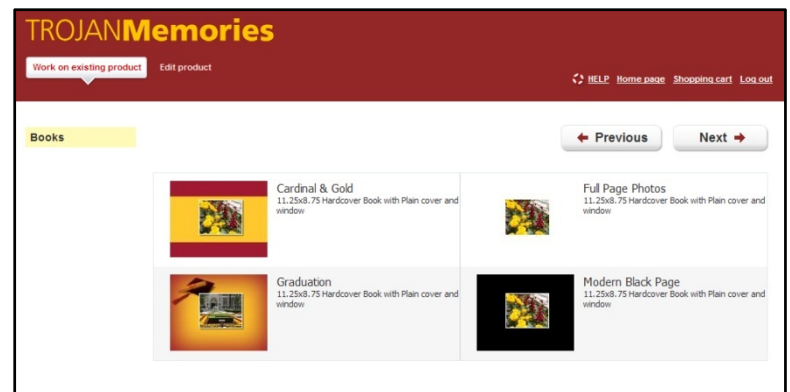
TROJANMemories

Work on existing product
Edit product

HELP Home page Shopping cart Log out

Books

← Previous
Next →

Cardinal & Gold
11.25x8.75 Hardcover Book with Plain cover and window

Full Page Photos
11.25x8.75 Hardcover Book with Plain cover and window

Graduation
11.25x8.75 Hardcover Book with Plain cover and window

Modern Black Page
11.25x8.75 Hardcover Book with Plain cover and window